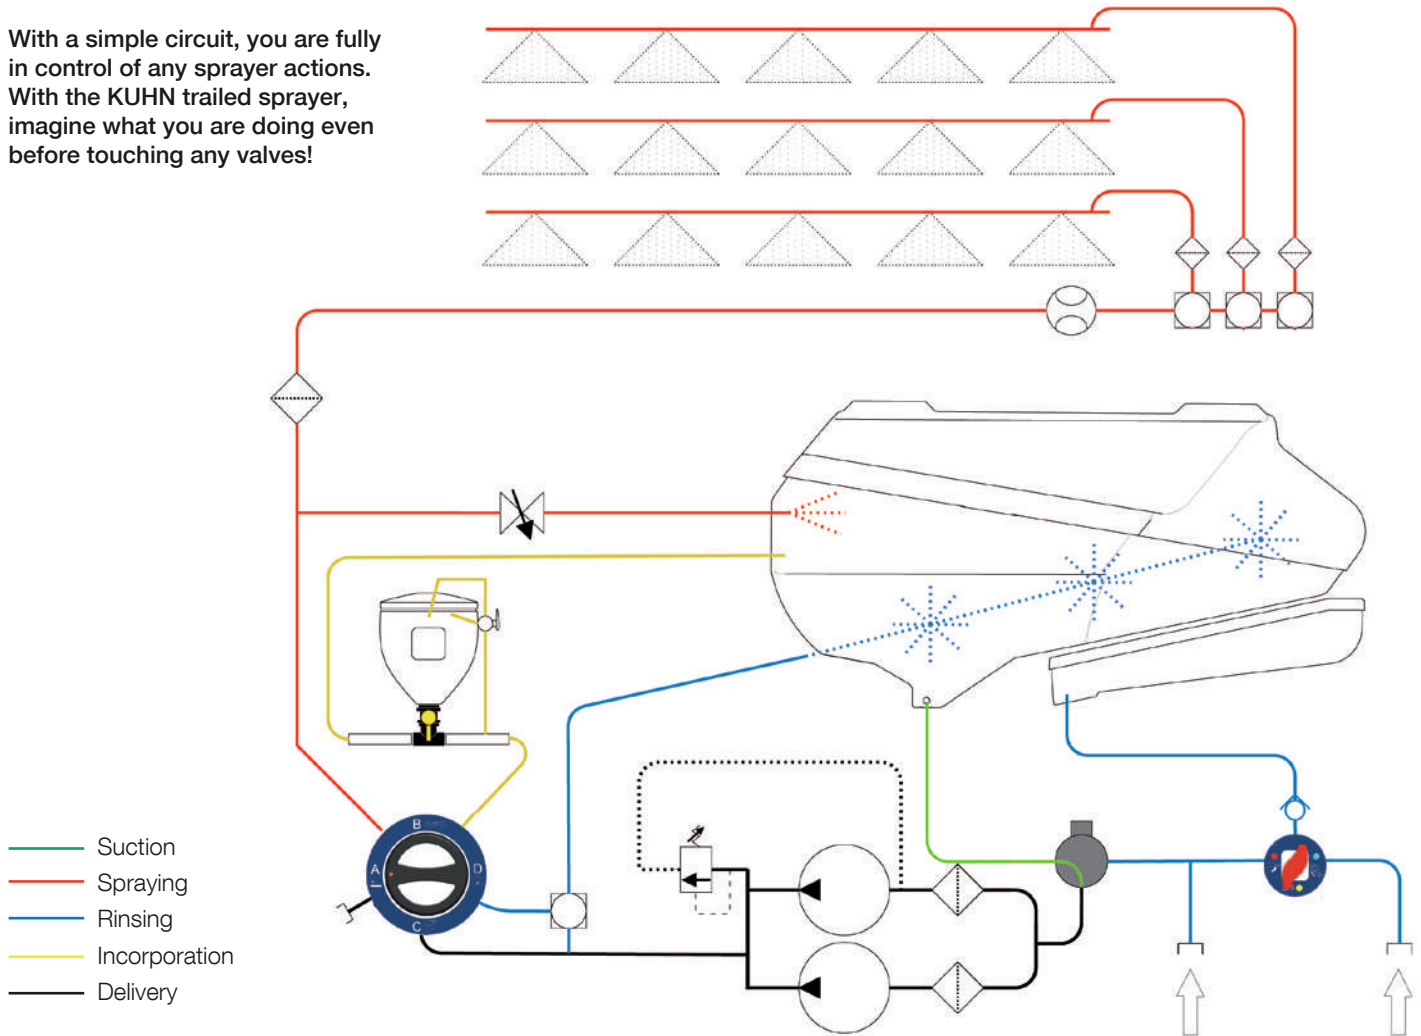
With a simple circuit, you are fully in control of any sprayer actions. With the KUHN trailed sprayer, imagine what you are doing even before touching any valves!

B
A
C
D

Suction
Spraying
Rinsing
Incorporation
Delivery